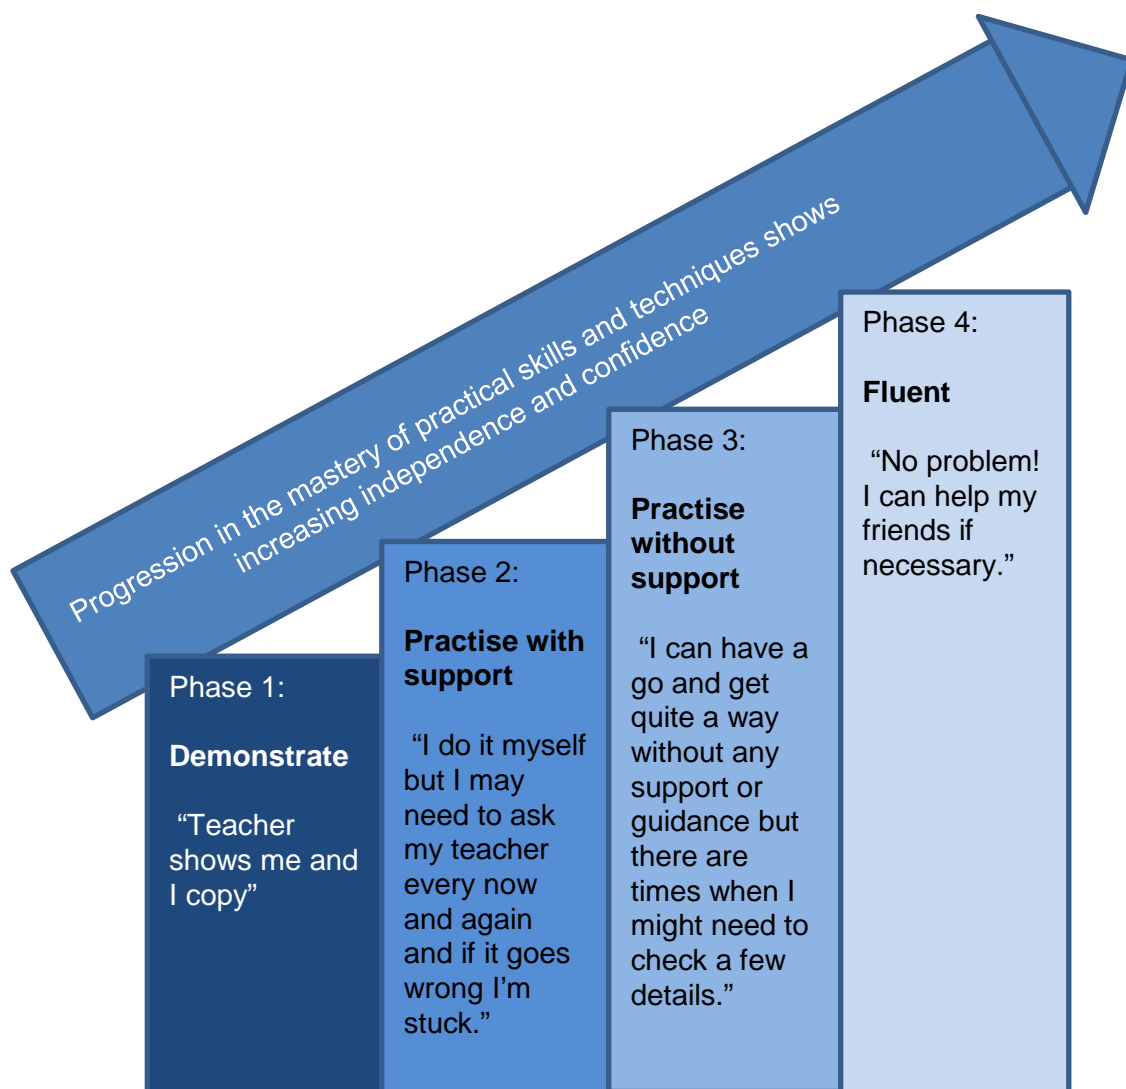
Progression in the mastery of practical skills and techniques shows increasing independence and confidence

Phase 1:

**Demonstrate**

"Teacher shows me and I copy"

Phase 2:

**Practise with support**

"I do it myself but I may need to ask my teacher every now and again and if it goes wrong I'm stuck."

Phase 3:

**Practise without support**

"I can have a go and get quite a way without any support or guidance but there are times when I might need to check a few details."

Phase 4:

**Fluent**

"No problem! I can help my friends if necessary."